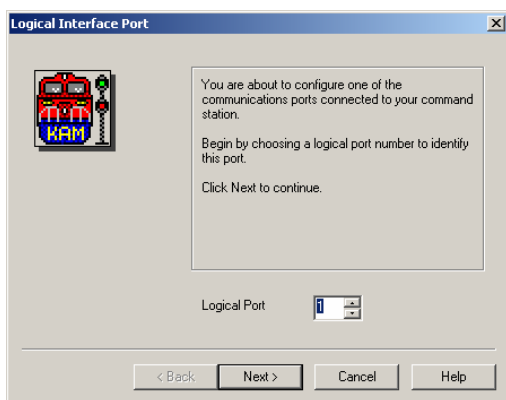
Logical Interface Port

KAM

You are about to configure one of the communications ports connected to your command station.

Begin by choosing a logical port number to identify this port.

Click Next to continue.

Logical Port 1

< Back Next > Cancel Help